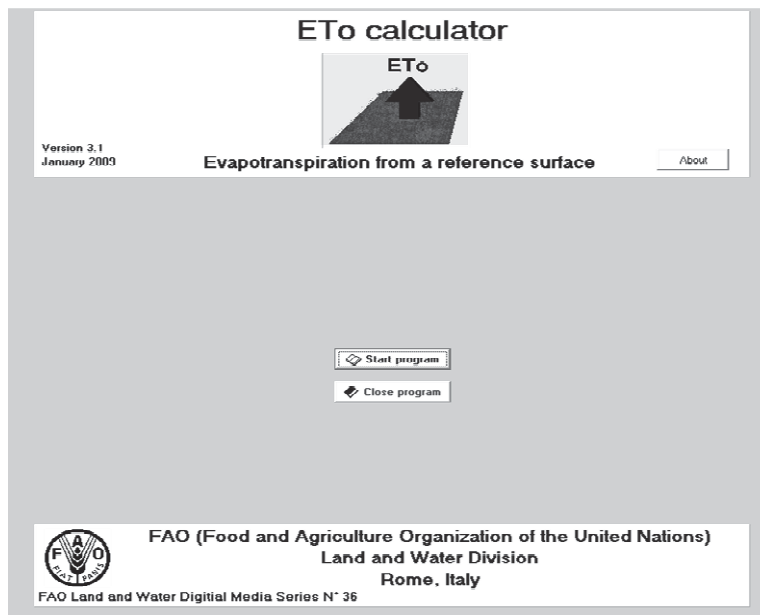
ETo calculator

ETo

Version 3.1
January 2009

Evapotranspiration from a reference surface

About

Start program

Close program

FAO
FIAT PANIS

FAO (Food and Agriculture Organization of the United Nations)
Land and Water Division
Rome, Italy

FAO Land and Water Digitial Media Series N° 36